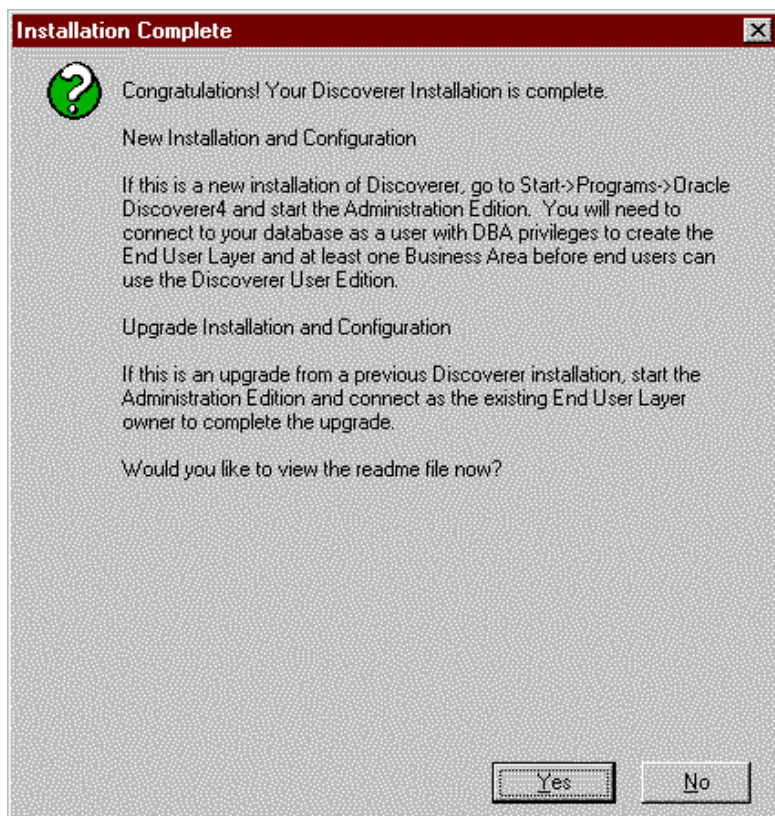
Installation Complete

Congratulations! Your Discoverer Installation is complete.

New Installation and Configuration

If this is a new installation of Discoverer, go to Start->Programs->Oracle Discoverer4 and start the Administration Edition. You will need to connect to your database as a user with DBA privileges to create the End User Layer and at least one Business Area before end users can use the Discoverer User Edition.

Upgrade Installation and Configuration

If this is an upgrade from a previous Discoverer installation, start the Administration Edition and connect as the existing End User Layer owner to complete the upgrade.

Would you like to view the readme file now?

Yes

No